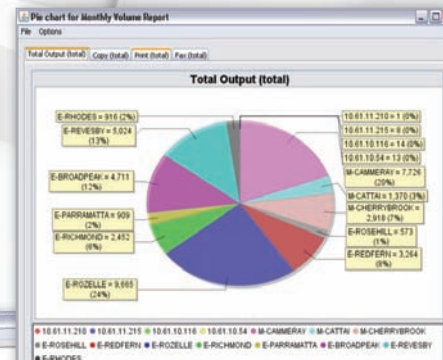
Pie chart for Monthly Volume Report

File Options

Total Output (total) | Copy (total) | Print (total) | Fax (total)

Total Output (total)

E-RHODES = 916 (2%)

E-REVESBY = 5,024 (13%)

E-BROADPEAK = 4,711 (12%)

E-PARRAMATTA = 909 (2%)

E-RICHMOND = 2,452 (6%)

E-ROZELLE = 9,665 (24%)

10.61.11.210 = 1 (0%)

10.61.11.215 = 0 (0%)

10.61.10.116 = 14 (0%)

10.61.10.54 = 13 (0%)

M-CAMMERAY = 7,726 (20%)

M-CATTAI = 1,370 (3%)

M-CHERRYBROOK = 2,918 (7%)

E-ROSEHILL = 573 (1%)

E-REDFERN = 3,264 (8%)

10.61.11.210 10.61.11.215 10.61.10.116 10.61.10.54 M-CAMMERAY M-CATTAI M-CHERRYBROOK E-ROSEHILL E-REDFERN E-ROZELLE E-RICHMOND E-PARRAMATTA E-BROADPEAK E-REVESBY E-RHODES